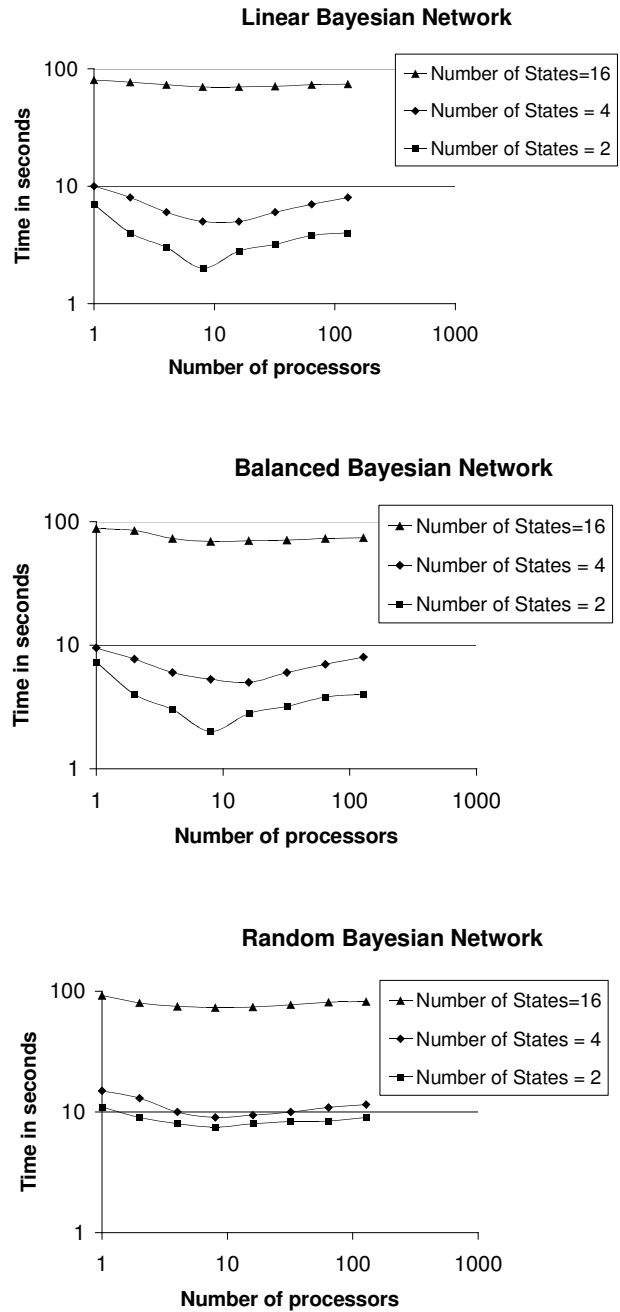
Linear Bayesian Network

100
10
1
Time in seconds
1 10 100 1000
Number of processors

Number of States=16
Number of States = 4
Number of States = 2

Balanced Bayesian Network

100
10
1
Time in seconds
1 10 100 1000
Number of processors

Number of States=16
Number of States = 4
Number of States = 2

Random Bayesian Network

100
10
1
Time in seconds
1 10 100 1000
Number of processors

Number of States=16
Number of States = 4
Number of States = 2